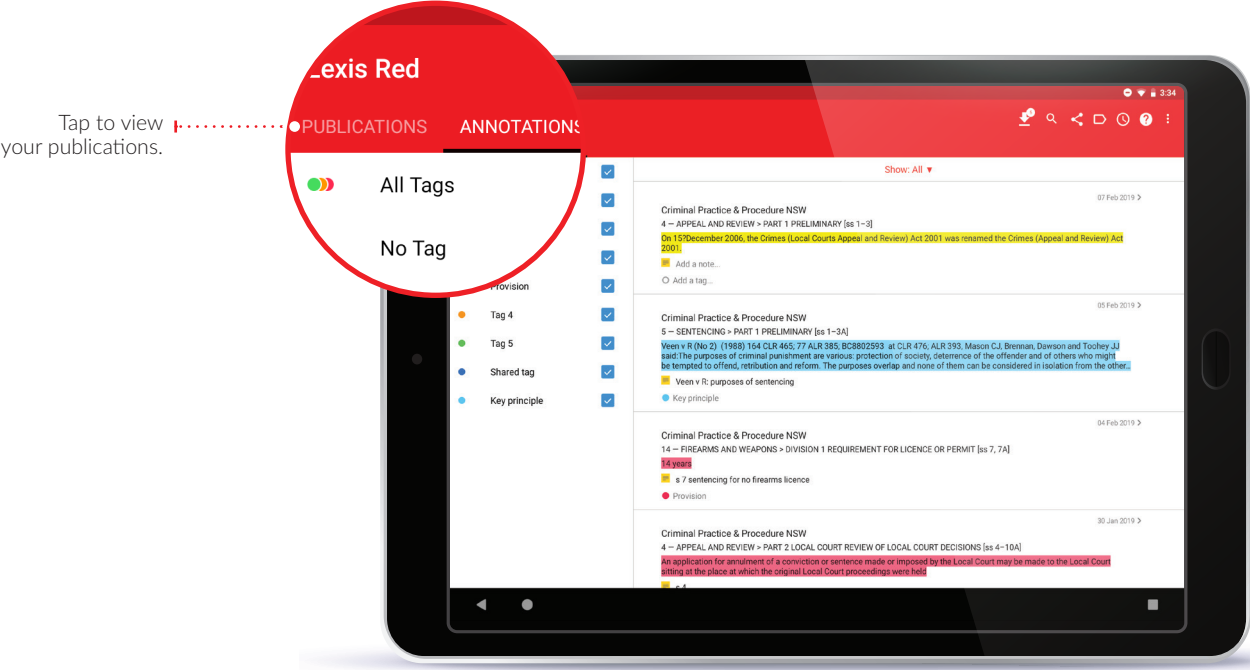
Tap to view your publications.

Lexis Red

PUBLICATIONS ANNOTATIONS

All Tags

No Tag

3:34

Provision

Tag 4

Tag 5

Shared tag

Key principle

Show: All ▼

07 Feb 2019 >

Criminal Practice & Procedure NSW

4 — APPEAL AND REVIEW > PART 1 PRELIMINARY [ss 1–3]

On 15?December 2006, the Crimes (Local Courts Appeal and Review) Act 2001 was renamed the Crimes (Appeal and Review) Act 2001.

Add a note...

Add a tag...

05 Feb 2019 >

Criminal Practice & Procedure NSW

5 — SENTENCING > PART 1 PRELIMINARY [ss 1–3A]

Veen v R (No 2) (1988) 164 CLR 465; 77 ALR 385; BC8802593 at CLR 476; ALR 393, Mason CJ, Brennan, Dawson and Toohey JJ said:The purposes of criminal punishment are various: protection of society, deterrence of the offender and of others who might be tempted to offend, retribution and reform. The purposes overlap and none of them can be considered in isolation from the other...

Veen v R: purposes of sentencing

Key principle

04 Feb 2019 >

Criminal Practice & Procedure NSW

14 — FIREARMS AND WEAPONS > DIVISION 1 REQUIREMENT FOR LICENCE OR PERMIT [ss 7, 7A]

14 years

s 7 sentencing for no firearms licence

Provision

30 Jan 2019 >

Criminal Practice & Procedure NSW

4 — APPEAL AND REVIEW > PART 2 LOCAL COURT REVIEW OF LOCAL COURT DECISIONS [ss 4–10A]

An application for annulment of a conviction or sentence made or imposed by the Local Court may be made to the Local Court sitting at the place at which the original Local Court proceedings were held

s 4